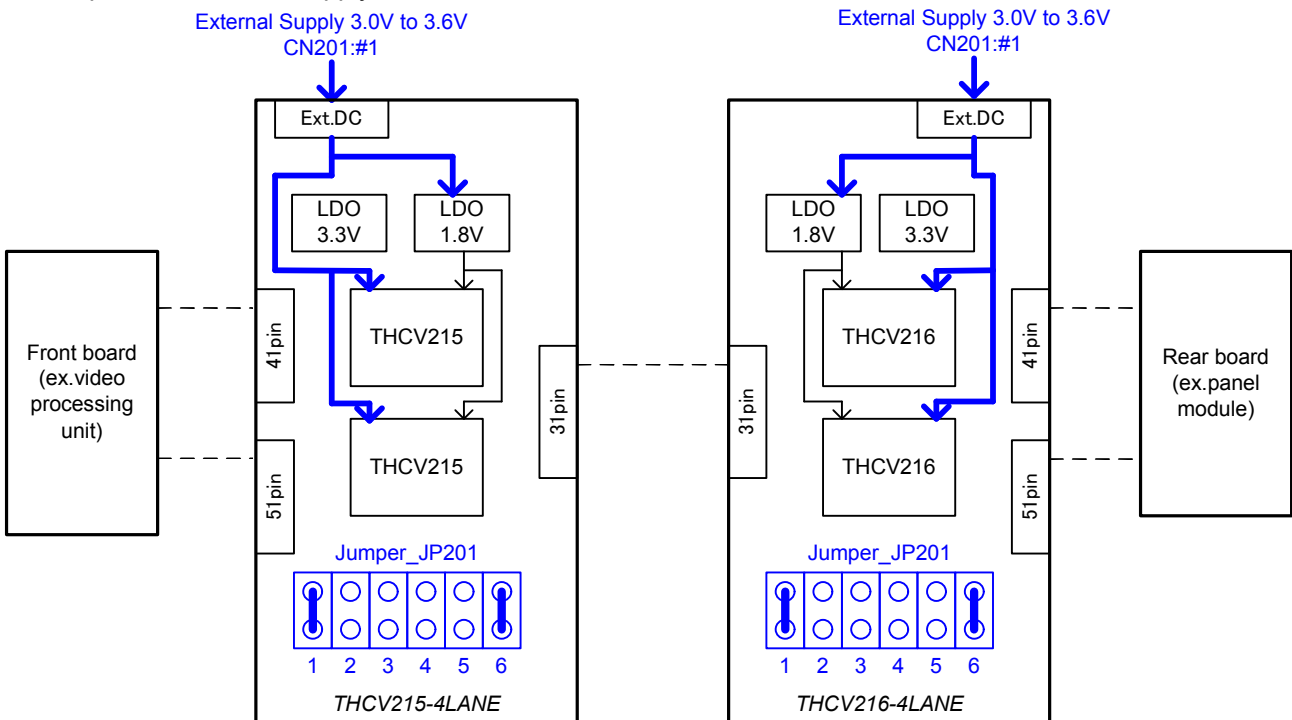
External Supply 3.0V to 3.6V
CN201:#1

External Supply 3.0V to 3.6V
CN201:#1

Ext.DC

Ext.DC

LDO 3.3V

LDO 1.8V

LDO 1.8V

LDO 3.3V

Front board (ex.video processing unit)

41pin

THCV215

31pin

31pin

THCV216

41pin

Rear board (ex.panel module)

THCV215

THCV216

51pin

51pin

Jumper_JP201

Jumper_JP201

1 2 3 4 5 6

1 2 3 4 5 6

THCV215-4LANE

THCV216-4LANE